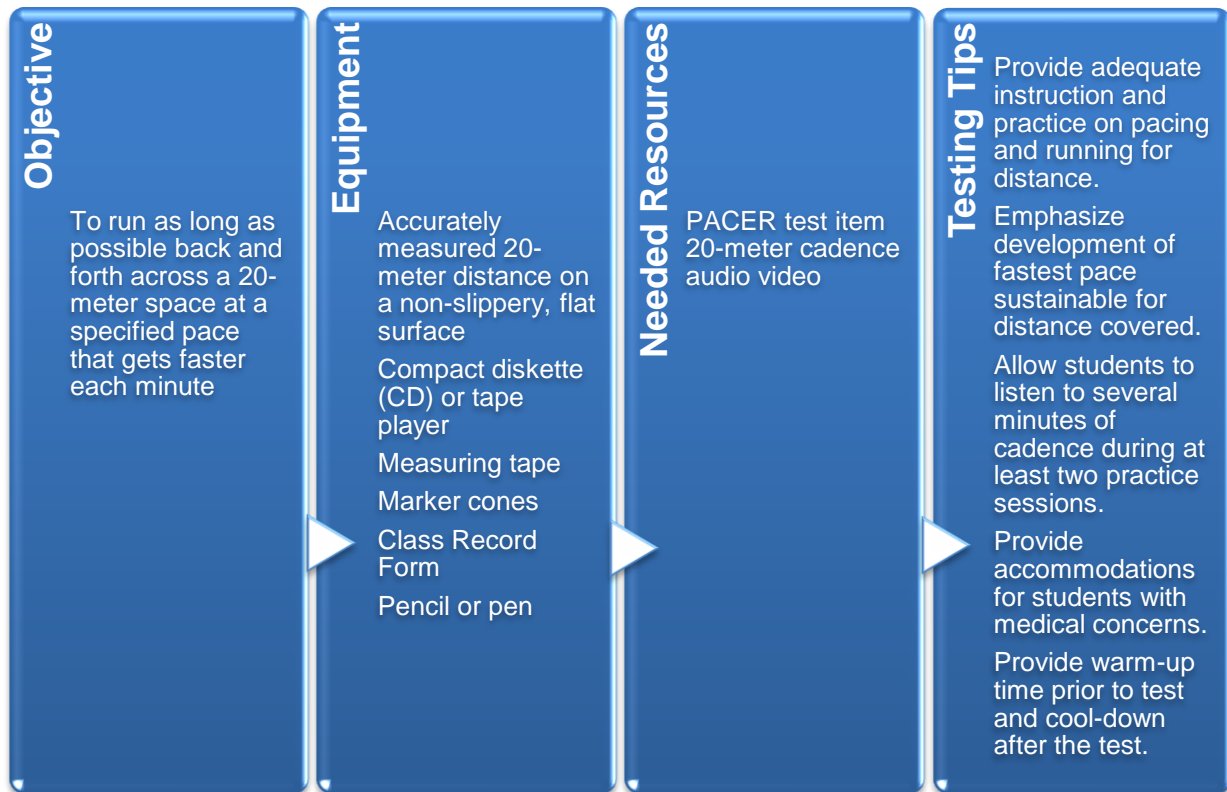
Objective

To run as long as possible back and forth across a 20-meter space at a specified pace that gets faster each minute

Equipment

Accurately measured 20-meter distance on a non-slippery, flat surface

Compact diskette (CD) or tape player

Measuring tape

Marker cones

Class Record Form

Pencil or pen

Needed Resources

PACER test item 20-meter cadence audio video

Testing Tips

Provide adequate instruction and practice on pacing and running for distance.

Emphasize development of fastest pace sustainable for distance covered.

Allow students to listen to several minutes of cadence during at least two practice sessions.

Provide accommodations for students with medical concerns.

Provide warm-up time prior to test and cool-down after the test.